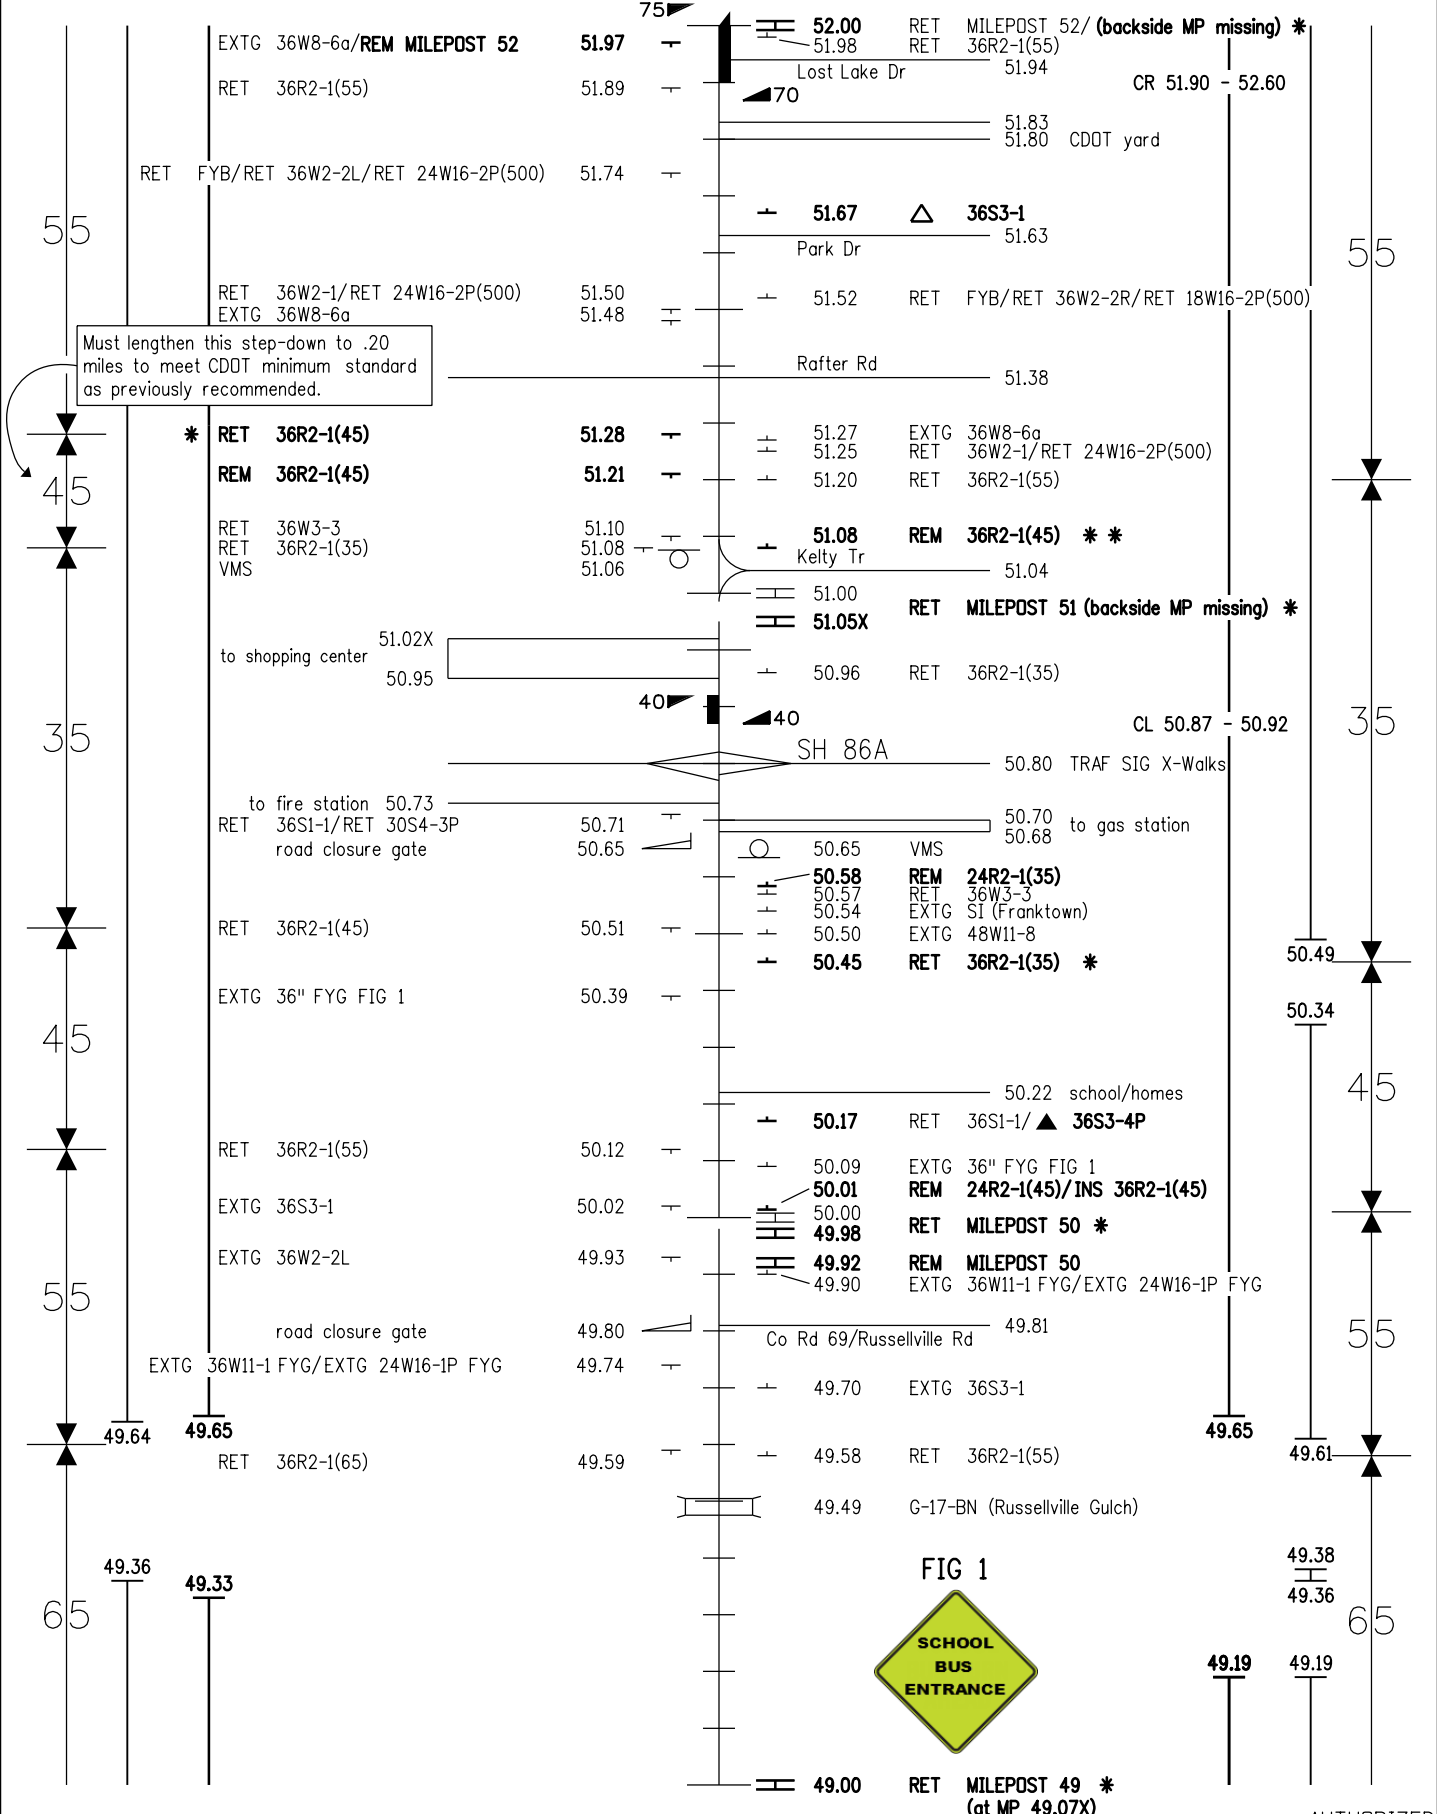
75
52.00 RET MILEPOST 52/ (backside MP missing) ✱
EXTG 36W8-6a/REM MILEPOST 52 51.97
51.98 RET 36R2-1(55)
51.94
Lost Lake Dr
RET 36R2-1(55) 51.89
70
CR 51.90 - 52.60
51.83
51.80 CDOT yard
RET FYB/RET 36W2-2L/RET 24W16-2P(500) 51.74
55
51.67 36S3-1
51.63
Park Dr
55
RET 36W2-1/RET 24W16-2P(500) 51.50
EXTG 36W8-6a 51.48
51.52 RET FYB/RET 36W2-2R/RET 18W16-2P(500)
Must lengthen this step-down to .20 miles to meet CDOT minimum standard as previously recommended.
Rafter Rd
51.38
✱ RET 36R2-1(45) 51.28
51.27 EXTG 36W8-6a
51.25 RET 36W2-1/RET 24W16-2P(500)
REM 36R2-1(45) 51.21
51.20 RET 36R2-1(55)
45
RET 36W3-3 51.10
RET 36R2-1(35) 51.08
VMS 51.06
51.08 REM 36R2-1(45) ✱ ✱
Kelty Tr
51.04
51.00
51.05X
RET MILEPOST 51 (backside MP missing) ✱
51.02X
to shopping center
50.95
50.96 RET 36R2-1(35)
35
40
40
CL 50.87 - 50.92
35
SH 86A
50.80 TRAF SIG X-Walks
to fire station 50.73
RET 36S1-1/RET 30S4-3P 50.71
road closure gate 50.65
50.70
50.68 to gas station
50.65 VMS
50.58 REM 24R2-1(35)
50.57 RET 36W3-3
50.54 EXTG SI (Franktown)
50.50 EXTG 48W11-8
RET 36R2-1(45) 50.51
50.45 RET 36R2-1(35) ✱
50.49
EXTG 36" FYG FIG 1 50.39
50.34
45
45
50.22 school/homes
50.17 RET 36S1-1/ 36S3-4P
RET 36R2-1(55) 50.12
50.09 EXTG 36" FYG FIG 1
50.01 REM 24R2-1(45)/INS 36R2-1(45)
EXTG 36S3-1 50.02
50.00
49.98 RET MILEPOST 50 ✱
EXTG 36W2-2L 49.93
49.92 REM MILEPOST 50
49.90 EXTG 36W11-1 FYG/EXTG 24W16-1P FYG
55
road closure gate 49.80
49.81
Co Rd 69/Russellville Rd
55
EXTG 36W11-1 FYG/EXTG 24W16-1P FYG 49.74
49.70 EXTG 36S3-1
49.64
49.65
49.65
49.61
RET 36R2-1(65) 49.59
49.58 RET 36R2-1(55)
49.49 G-17-BN (Russellville Gulch)
FIG 1
49.36
49.33
49.38
49.36
65
65
SCHOOL BUS ENTRANCE
49.19
49.19
49.00 RET MILEPOST 49 ✱
(at MP 49.07X)